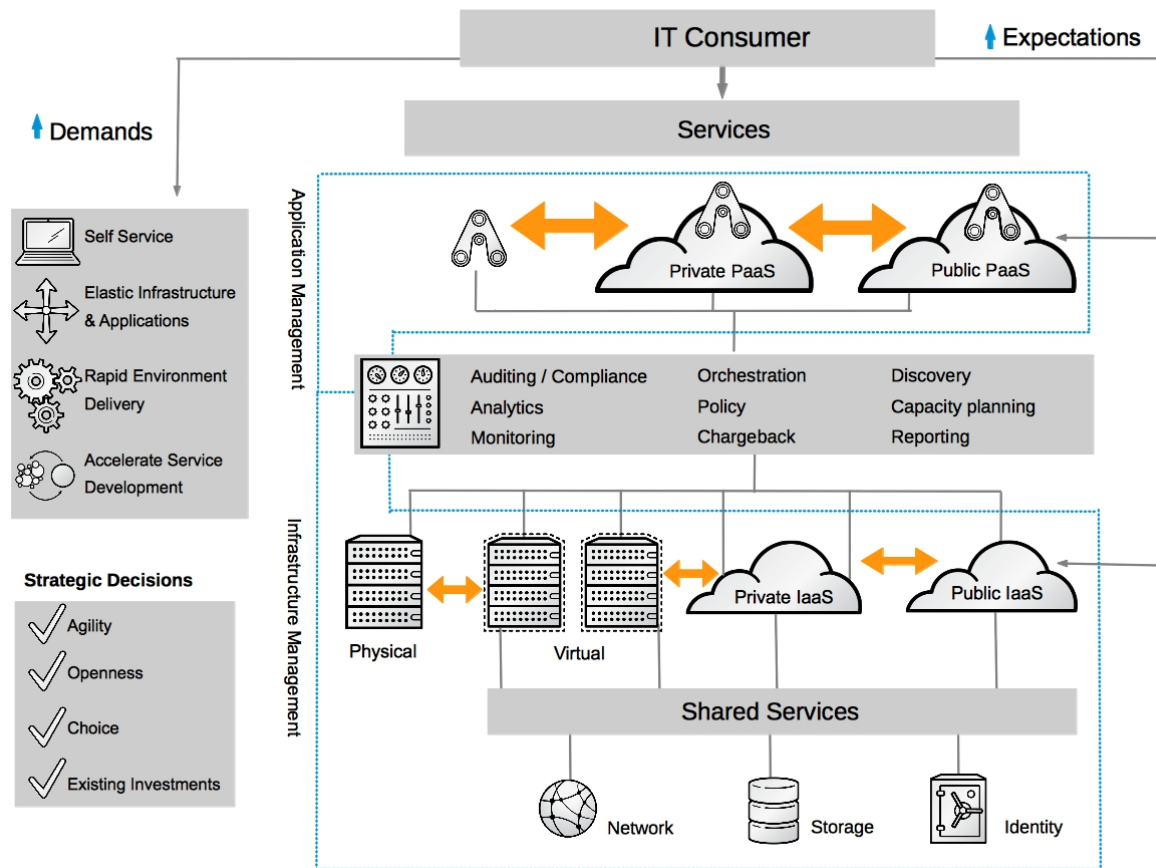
IT Consumer

Expectations

Demands

Services

Self Service

Elastic Infrastructure & Applications

Rapid Environment Delivery

Accelerate Service Development

Strategic Decisions

Agility

Openness

Choice

Existing Investments

Application Management

Private PaaS

Public PaaS

Auditing / Compliance
Analytics
Monitoring

Orchestration
Policy
Chargeback

Discovery
Capacity planning
Reporting

Infrastructure Management

Physical

Virtual

Private IaaS

Public IaaS

Shared Services

Network

Storage

Identity